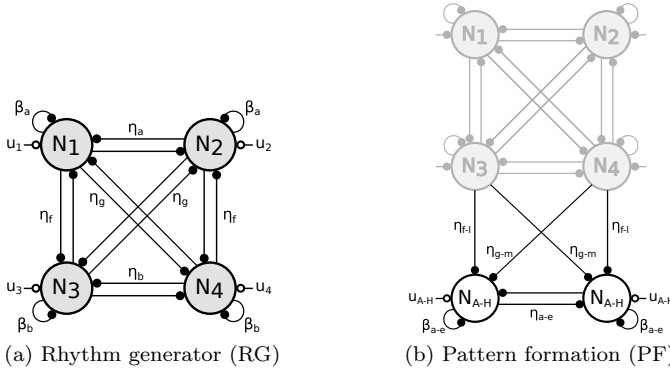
$\beta_a$ $\beta_a$
$u_1$ $N_1$ $\eta_a$ $N_2$ $u_2$
$\eta_f$ $\eta_g$ $\eta_g$ $\eta_f$
$u_3$ $N_3$ $\eta_b$ $N_4$ $u_4$
$\beta_b$ $\beta_b$
(a) Rhythm generator (RG)

$N_1$ $N_2$
$N_3$ $N_4$
$\eta_{f\text{-}l}$ $\eta_{g\text{-}m}$ $\eta_{g\text{-}m}$ $\eta_{f\text{-}l}$
$u_{A\text{-}H}$ $N_{A\text{-}H}$ $N_{A\text{-}H}$ $u_{A\text{-}H}$
$\beta_{a\text{-}e}$ $\eta_{a\text{-}e}$ $\beta_{a\text{-}e}$
(b) Pattern formation (PF)